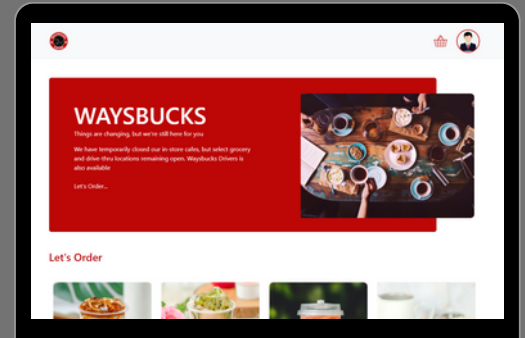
WAYSBUCKS

Things are changing, but we're still here for you

We have temporarily closed our in-store cafes, but select grocery and drive-thru locations remaining open. Waysbucks Drivers is also available

Let's Order...

Let's Order